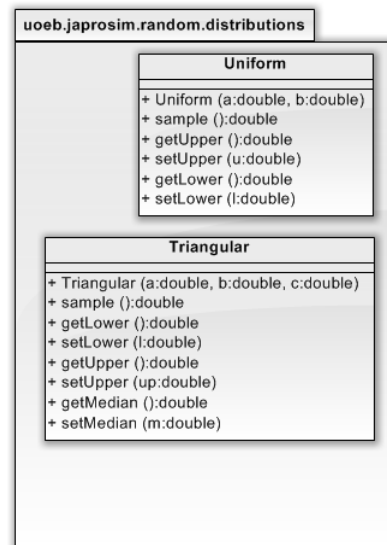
uoeb.japrosim.random.distributions

Uniform

+ Uniform (a:double, b:double)
+ sample ():double
+ getUpper ():double
+ setUpper (u:double)
+ getLower ():double
+ setLower (l:double)

Triangular

+ Triangular (a:double, b:double, c:double)
+ sample ():double
+ getLower ():double
+ setLower (l:double)
+ getUpper ():double
+ setUpper (up:double)
+ getMedian ():double
+ setMedian (m:double)